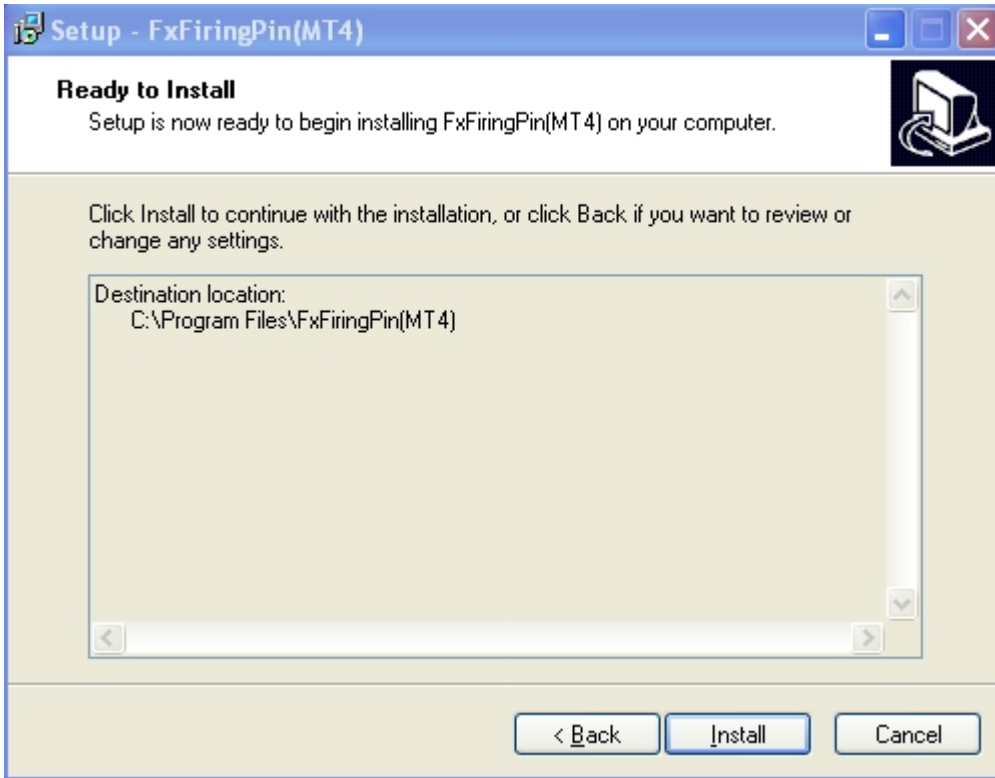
Setup - FxFiringPin(MT4)

Ready to Install
Setup is now ready to begin installing FxFiringPin(MT4) on your computer.

Click Install to continue with the installation, or click Back if you want to review or change any settings.

Destination location:
C:\Program Files\FxFiringPin(MT4)

< Back
Install
Cancel